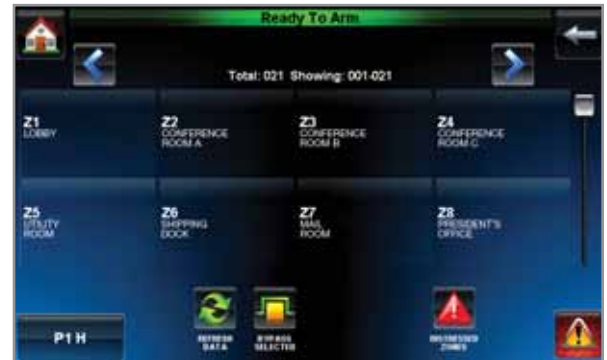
Ready To Arm

Total: 021 Showing: 001-021

Z1
LOBBY

Z2
CONFERENCE ROOM A

Z3
CONFERENCE ROOM B

Z4
CONFERENCE ROOM C

Z5
UTILITY ROOM

Z6
SHIPPING DOCK

Z7
MAIL ROOM

Z8
PRESIDENT'S OFFICE

P1 H

REFRESH DATA

BYPASS SELECTED

UNBYPASSED ZONES